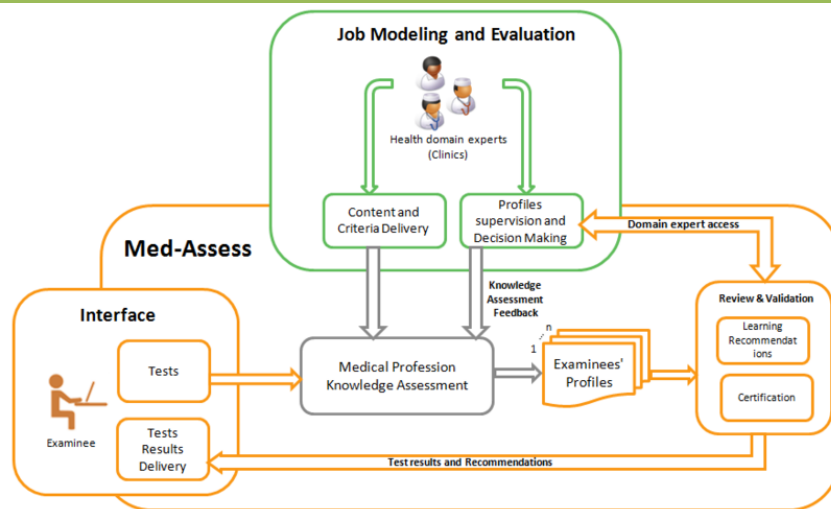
Job Modeling and Evaluation

Health domain experts (Clinics)

Content and Criteria Delivery

Profiles supervision and Decision Making

Domain expert access

Med-Assess

Knowledge Assessment Feedback

Interface

Tests

Examinee

Tests Results Delivery

Medical Profession Knowledge Assessment

n

1

Examinees' Profiles

Review & Validation

Learning Recommendations

Certification

Test results and Recommendations